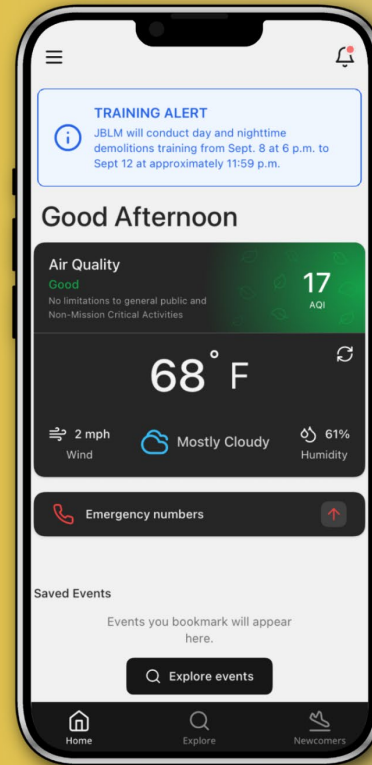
TRAINING ALERT

JBLM will conduct day and nighttime demolitions training from Sept. 8 at 6 p.m. to Sept 12 at approximately 11:59 p.m.

Good Afternoon

Air Quality

Good

No limitations to general public and Non-Mission Critical Activities

17

AQI

68° F

2 mph

Wind

Mostly Cloudy

61%

Humidity

Emergency numbers

Saved Events

Events you bookmark will appear here.

Explore events

Home

Explore

Newcomers